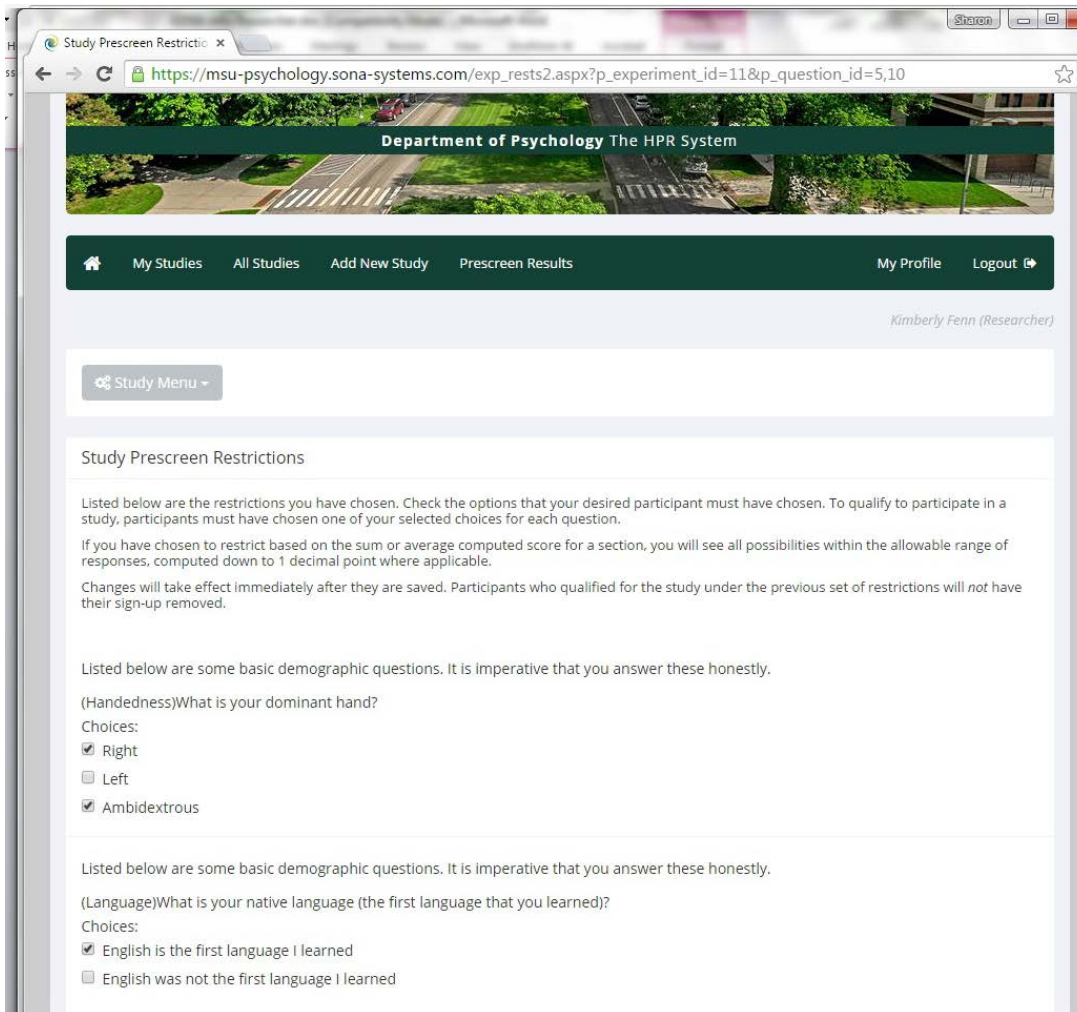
Sharon

Study Prescreen Restrictio ×

https://msu-psychology.sona-systems.com/exp_rests2.aspx?p_experiment_id=11&p_question_id=5,10

Department of Psychology The HPR System

My Studies All Studies Add New Study Prescreen Results My Profile Logout

Kimberly Fenn (Researcher)

Study Menu

Study Prescreen Restrictions

Listed below are the restrictions you have chosen. Check the options that your desired participant must have chosen. To qualify to participate in a study, participants must have chosen one of your selected choices for each question.

If you have chosen to restrict based on the sum or average computed score for a section, you will see all possibilities within the allowable range of responses, computed down to 1 decimal point where applicable.

Changes will take effect immediately after they are saved. Participants who qualified for the study under the previous set of restrictions will *not* have their sign-up removed.

Listed below are some basic demographic questions. It is imperative that you answer these honestly.

(Handedness)What is your dominant hand?

Choices:

Right

Left

Ambidextrous

Listed below are some basic demographic questions. It is imperative that you answer these honestly.

(Language)What is your native language (the first language that you learned)?

Choices:

English is the first language I learned

English was not the first language I learned